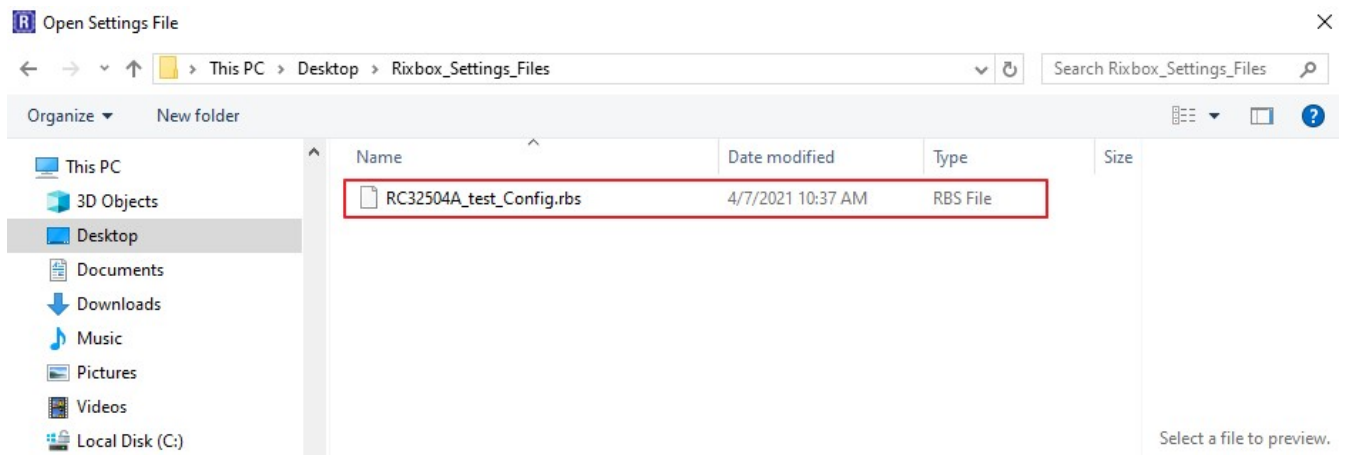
R Open Settings File

> This PC > Desktop > Rixbox_Settings_Files

Search Rixbox_Settings_Files

Organize ▾ New folder

This PC
3D Objects
Desktop
Documents
Downloads
Music
Pictures
Videos
Local Disk (C:)

| Name | Date modified | Type | Size |
|---|---|---|---|
| RC32504A_test_Config.rbs | 4/7/2021 10:37 AM | RBS File | |

Select a file to preview.